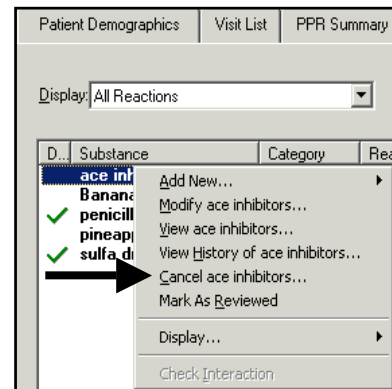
Patient Demographics | Visit List | PPR Summary

Display: All Reactions

D... Substance | Category | Rea

ace inh
Banana
penicill
pineapp
sulfa d

Add New...
Modify ace inhibitors...
View ace inhibitors...
View History of ace inhibitors...
Cancel ace inhibitors...
Mark As Reviewed
Display...
Check Interaction